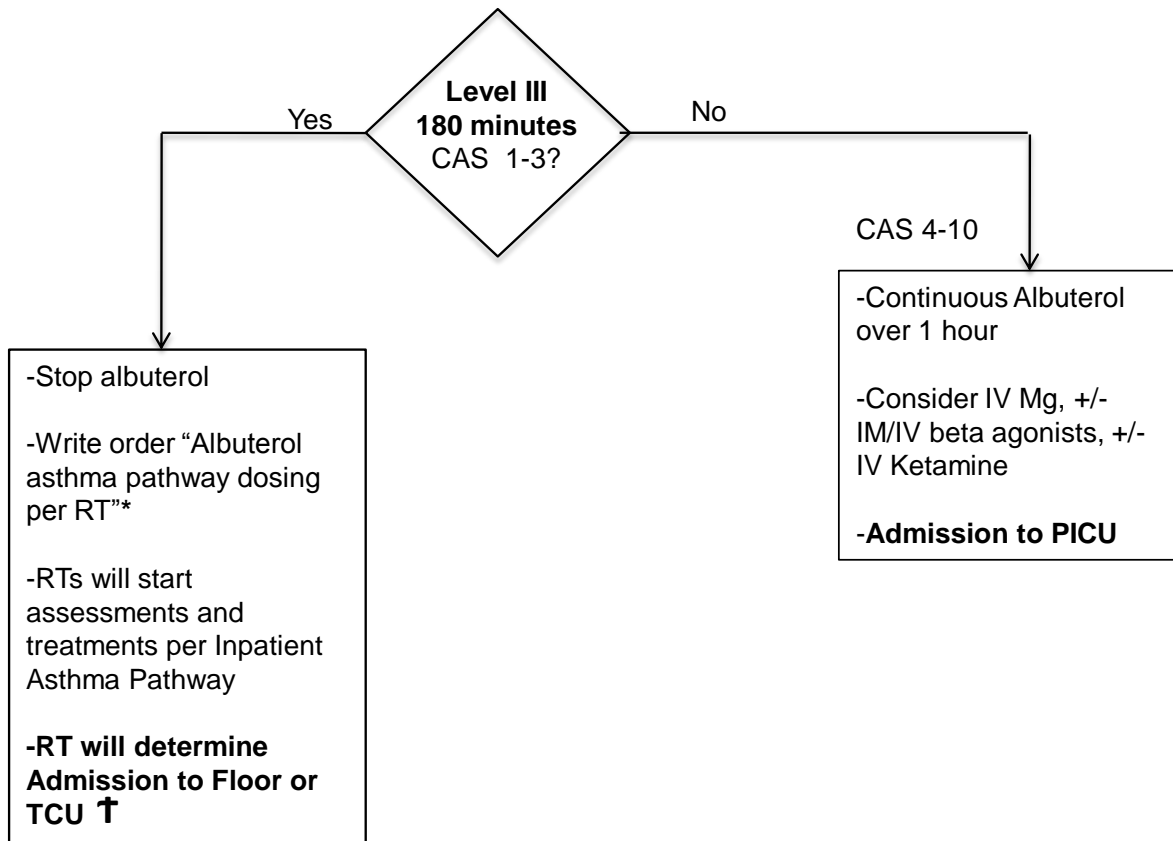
**Level III**
**180 minutes**
CAS 1-3?

Yes

No

CAS 4-10

-Stop albuterol

-Write order "Albuterol asthma pathway dosing per RT"*

-RTs will start assessments and treatments per Inpatient Asthma Pathway

**-RT will determine Admission to Floor or TCU †**

-Continuous Albuterol over 1 hour

-Consider IV Mg, +/- IM/IV beta agonists, +/- IV Ketamine

-**Admission to PICU**